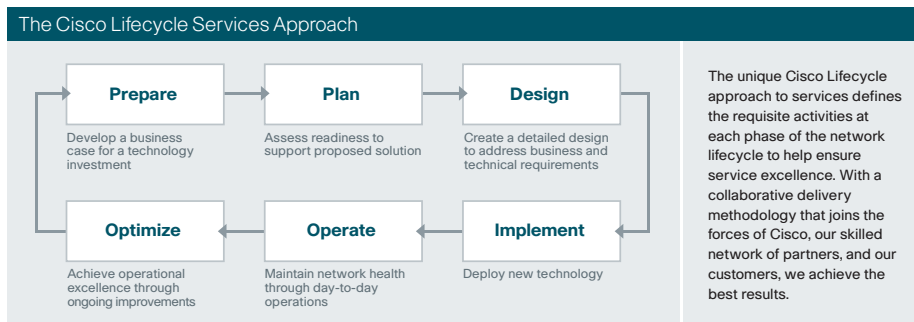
The Cisco Lifecycle Services Approach

Prepare

Develop a business case for a technology investment

Plan

Assess readiness to support proposed solution

Design

Create a detailed design to address business and technical requirements

Optimize

Achieve operational excellence through ongoing improvements

Operate

Maintain network health through day-to-day operations

Implement

Deploy new technology

The unique Cisco Lifecycle approach to services defines the requisite activities at each phase of the network lifecycle to help ensure service excellence. With a collaborative delivery methodology that joins the forces of Cisco, our skilled network of partners, and our customers, we achieve the best results.